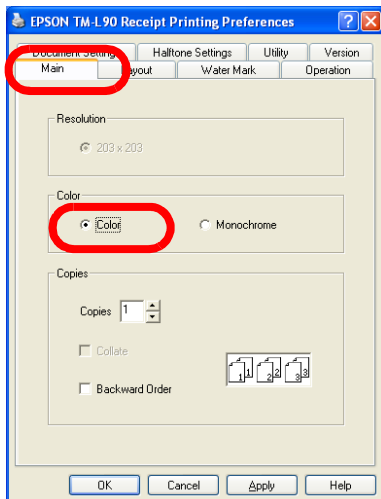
EPSON TM-L90 Receipt Printing Preferences

Document Setting
Halftone Settings
Utility
Version
Main
Layout
Water Mark
Operation

Resolution

203 x 203

Color

Color
Monochrome

Copies

Copies 1

Collate

Backward Order

OK
Cancel
Apply
Help